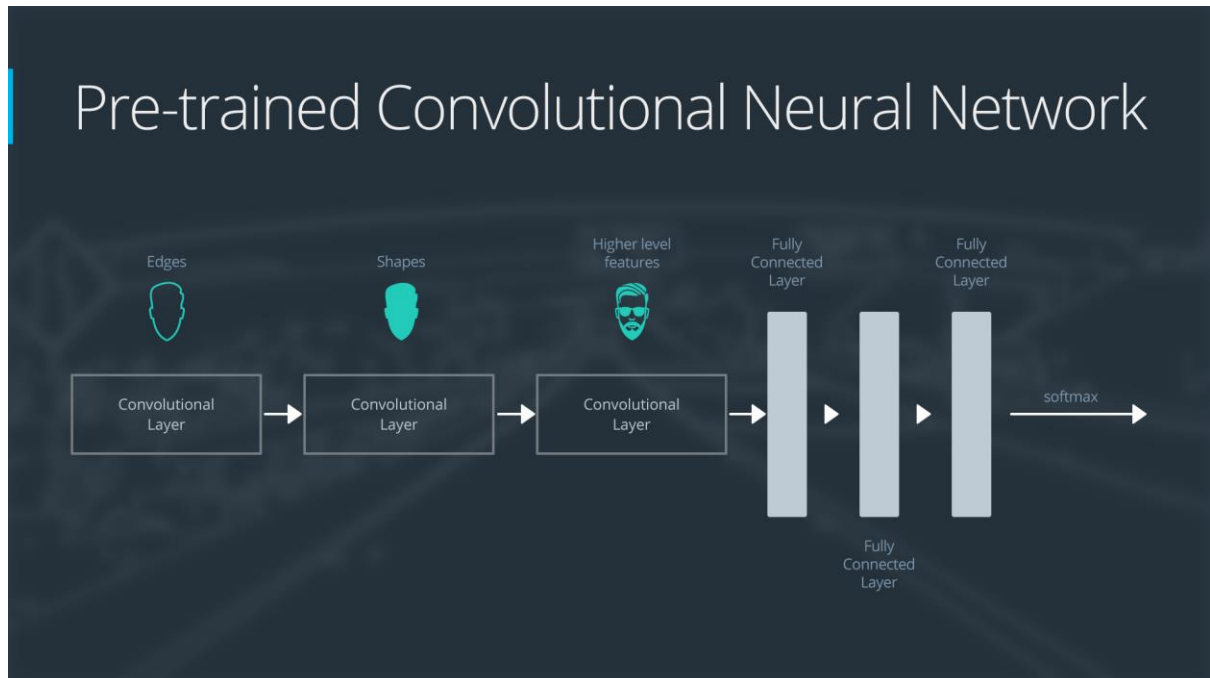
Pre-trained Convolutional Neural Network

Edges

Shapes

Higher level features

Fully Connected Layer

Fully Connected Layer

Convolutional Layer

Convolutional Layer

Convolutional Layer

softmax

Fully Connected Layer